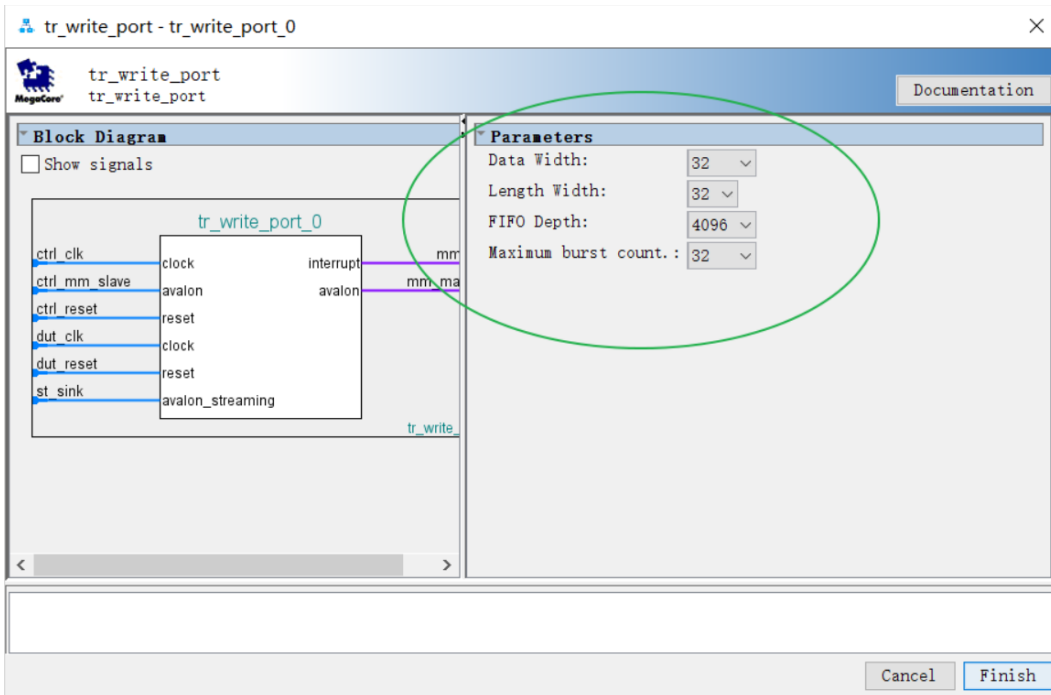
tr_write_port - tr_write_port_0

MegaCore

tr_write_port
tr_write_port

Documentation

Block Diagram

Show signals

tr_write_port_0

ctrl_clk
ctrl_mm_slave
ctrl_reset
dut_clk
dut_reset
st_sink

clock
avalon
reset
clock
reset
avalon_streaming

interrupt
avalon

mm
mm_ma

tr_write_

Parameters

Data Width: 32
Length Width: 32
FIFO Depth: 4096
Maximum burst count.: 32

Cancel
Finish